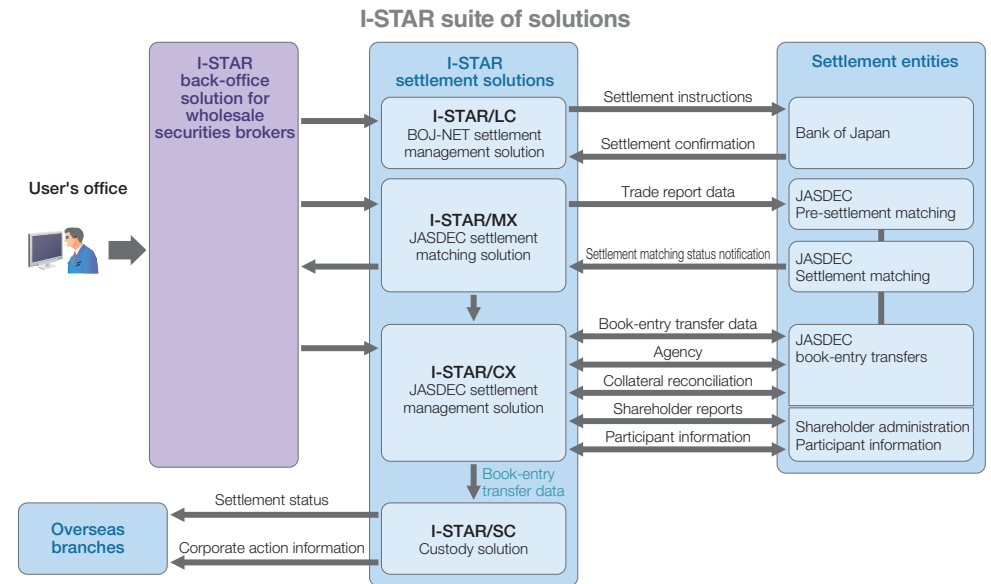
I-STAR suite of solutions

I-STAR back-office solution for wholesale securities brokers

User's office

I-STAR settlement solutions

I-STAR/LC
BOJ-NET settlement management solution

I-STAR/MX
JASDEC settlement matching solution

I-STAR/CX
JASDEC settlement management solution

Book-entry transfer data

I-STAR/SC
Custody solution

Settlement instructions
Settlement confirmation
Trade report data
Settlement matching status notification
Book-entry transfer data
Agency
Collateral reconciliation
Shareholder reports
Participant information

Settlement entities

Bank of Japan

JASDEC
Pre-settlement matching

JASDEC
Settlement matching

JASDEC
book-entry transfers

Shareholder administration
Participant information

Settlement status
Corporate action information

Overseas branches